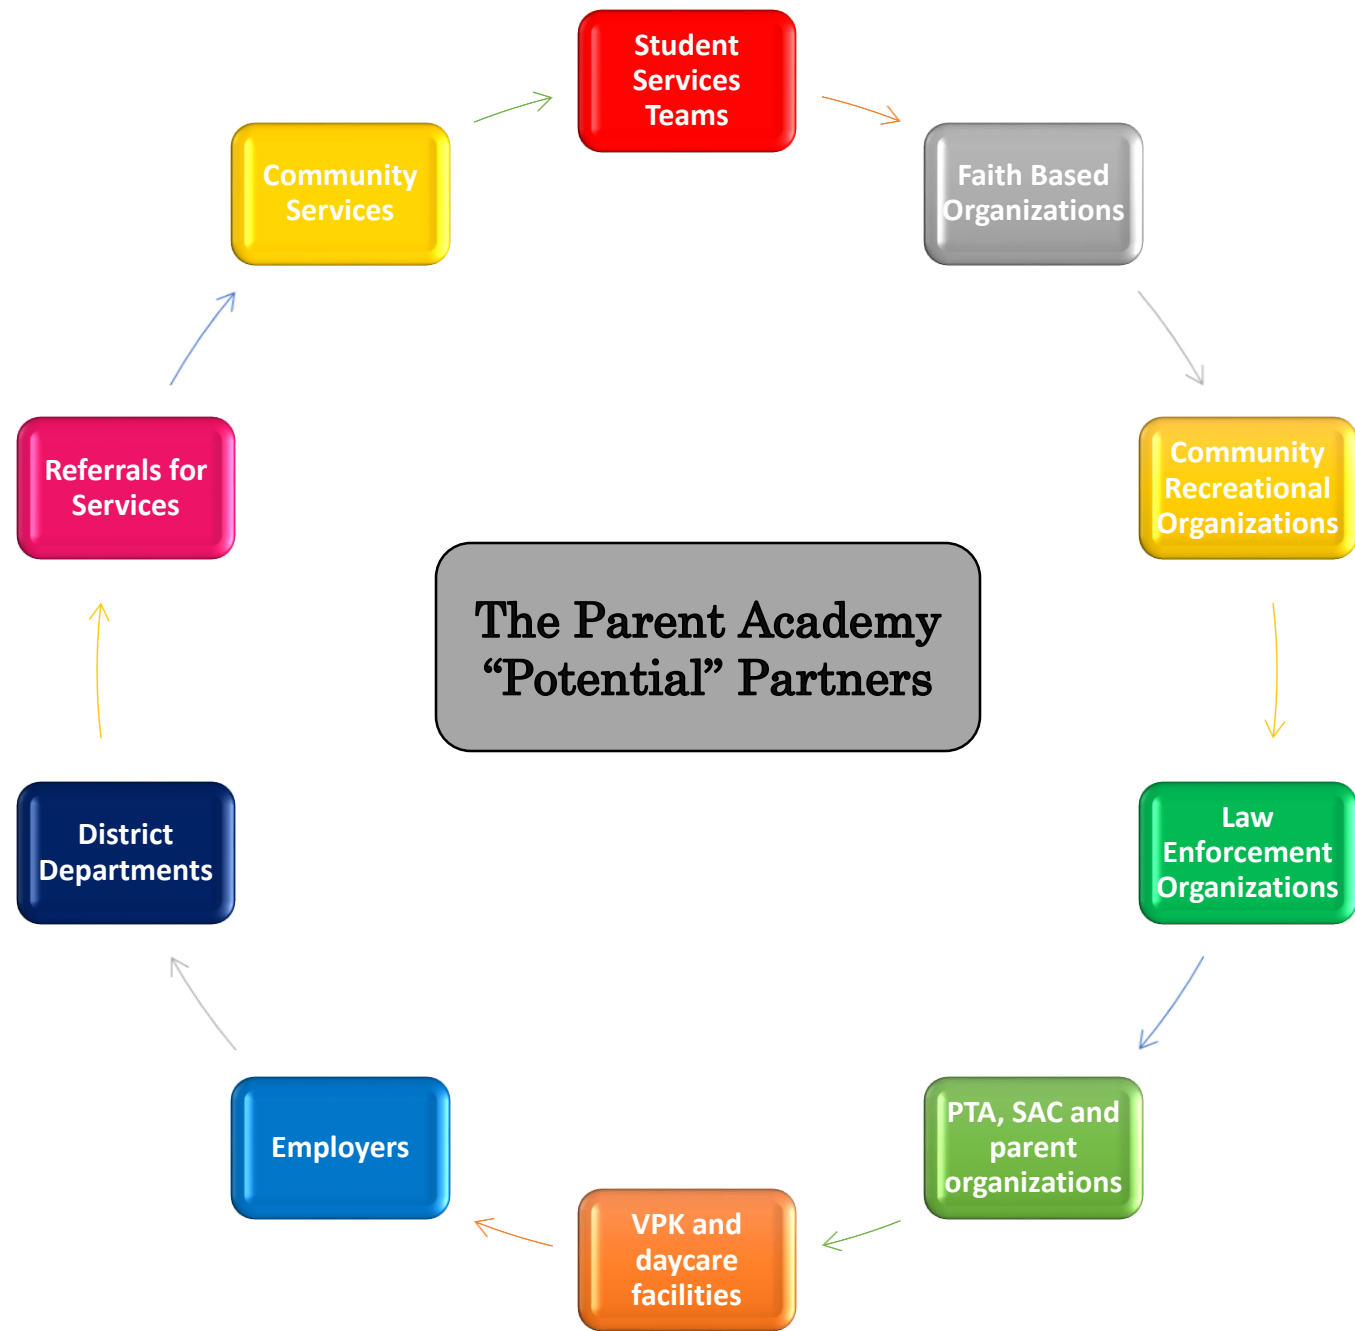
Student Services Teams

Faith Based Organizations

Community Recreational Organizations

Law Enforcement Organizations

PTA, SAC and parent organizations

VPK and daycare facilities

Employers

District Departments

Referrals for Services

Community Services

The Parent Academy “Potential” Partners